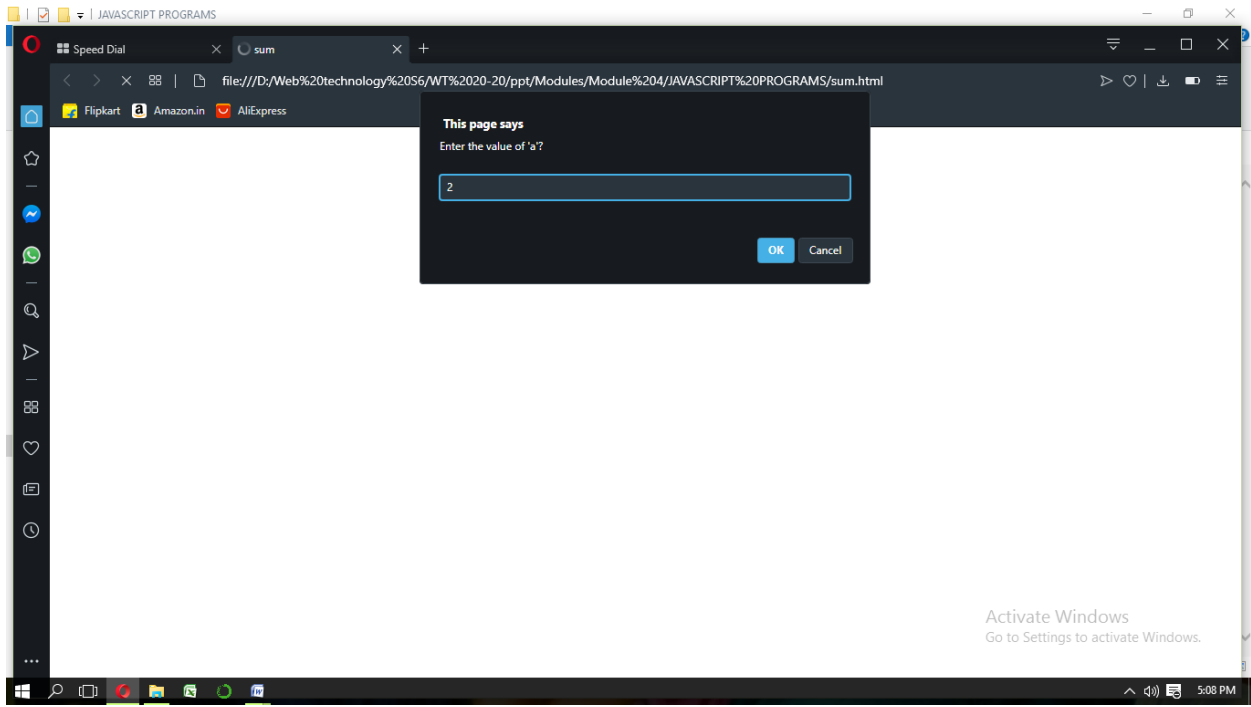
JAVASCRIPT PROGRAMS

Speed Dial

sum

file:///D:/Web%20technology%20S6/WT%2020-20/ppt/Modules/Module%204/JAVASCRIPT%20PROGRAMS/sum.html

Flipkart Amazon.in AliExpress

This page says

Enter the value of 'a'?

2

OK Cancel

Activate Windows
Go to Settings to activate Windows.

5:08 PM